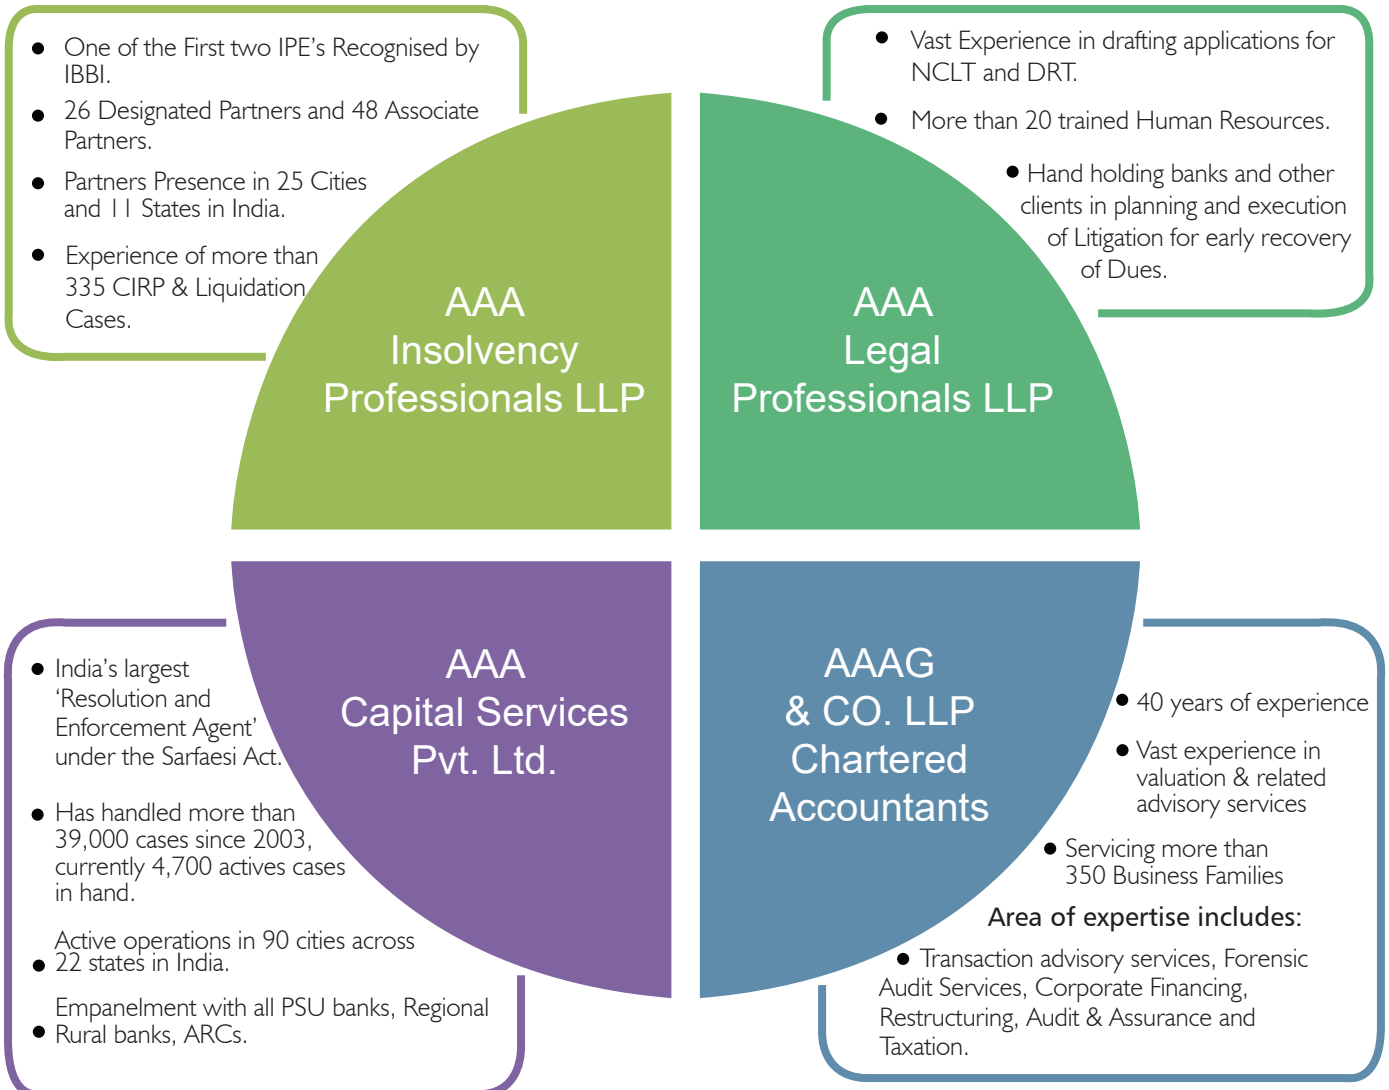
- One of the First two IPE's Recognised by IBBI.
- 26 Designated Partners and 48 Associate Partners.
- Partners Presence in 25 Cities and 11 States in India.
- Experience of more than 335 CIRP & Liquidation Cases.

AAA Insolvency Professionals LLP

- Vast Experience in drafting applications for NCLT and DRT.
- More than 20 trained Human Resources.
- Hand holding banks and other clients in planning and execution of Litigation for early recovery of Dues.

AAA Legal Professionals LLP

AAA Capital Services Pvt. Ltd.

- India's largest 'Resolution and Enforcement Agent' under the Sarfaesi Act.
- Has handled more than 39,000 cases since 2003, currently 4,700 actives cases in hand.
- Active operations in 90 cities across 22 states in India.
- Empanelment with all PSU banks, Regional Rural banks, ARCs.

AAAG & CO. LLP Chartered Accountants

- 40 years of experience
- Vast experience in valuation & related advisory services
- Servicing more than 350 Business Families

Area of expertise includes:

- Transaction advisory services, Forensic Audit Services, Corporate Financing, Restructuring, Audit & Assurance and Taxation.